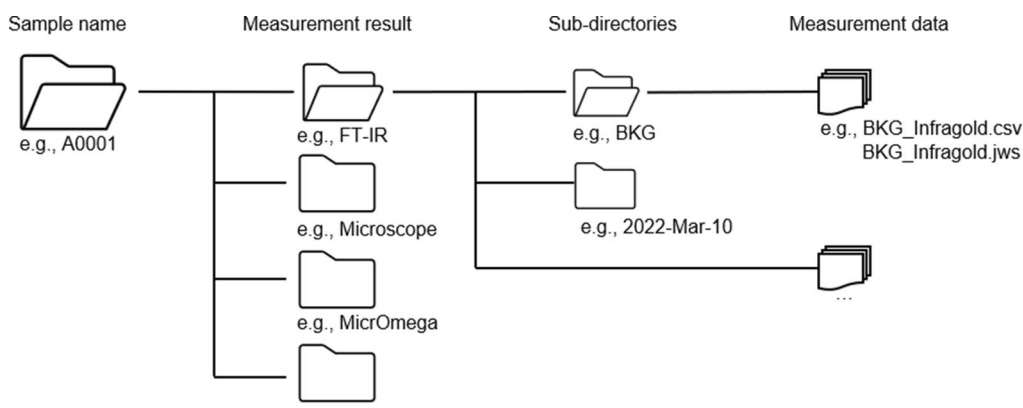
Sample name

Measurement result

Sub-directories

Measurement data

e.g., A0001

e.g., FT-IR

e.g., Microscope

e.g., MicrOmega

e.g., BKG

e.g., 2022-Mar-10

e.g., BKG_Infragold.csv
BKG_Infragold.jws

...